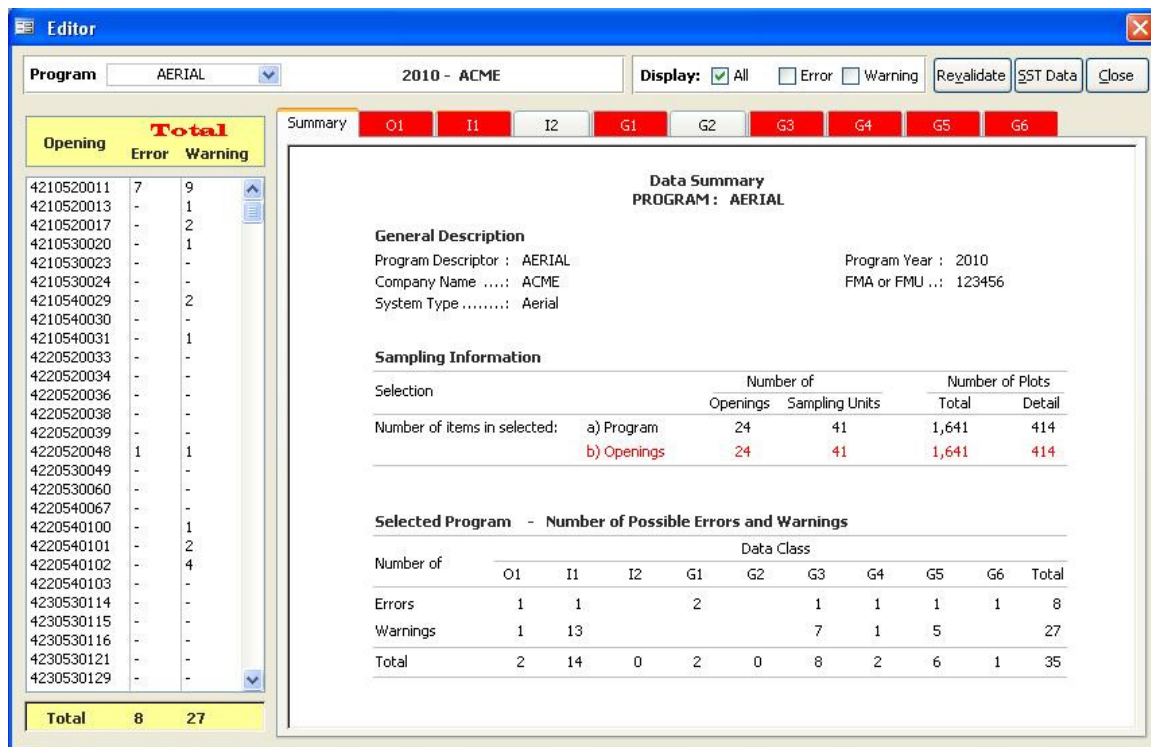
Editor

Program AERIAL

2010 - ACME

Display: All Error Warning Revalidate SST Data Close

| Opening | Total Error | Total Warning |
|---|---|---|
| 4210520011 | 7 | 9 |
| 4210520013 | - | 1 |
| 4210520017 | - | 2 |
| 4210530020 | - | 1 |
| 4210530023 | - | - |
| 4210530024 | - | - |
| 4210540029 | - | 2 |
| 4210540030 | - | - |
| 4210540031 | - | 1 |
| 4220520033 | - | - |
| 4220520034 | - | - |
| 4220520036 | - | - |
| 4220520038 | - | - |
| 4220520039 | - | - |
| 4220520048 | 1 | 1 |
| 4220530049 | - | - |
| 4220530060 | - | - |
| 4220540067 | - | - |
| 4220540100 | - | 1 |
| 4220540101 | - | 2 |
| 4220540102 | - | 4 |
| 4220540103 | - | - |
| 4230530114 | - | - |
| 4230530115 | - | - |
| 4230530116 | - | - |
| 4230530121 | - | - |
| 4230530129 | - | - |
| Total | 8 | 27 |

Summary O1 I1 I2 G1 G2 G3 G4 G5 G6

Data Summary
PROGRAM : AERIAL

General Description
Program Descriptor : AERIAL
Company Name ....: ACME
System Type ........: Aerial
Program Year : 2010
FMA or FMU ..: 123456

Sampling Information

| Selection | | Number of Openings | Number of Sampling Units | Number of Plots Total | Number of Plots Detail |
|---|---|---|---|---|---|
| Number of items in selected: | a) Program | 24 | 41 | 1,641 | 414 |
| | b) Openings | 24 | 41 | 1,641 | 414 |

Selected Program - Number of Possible Errors and Warnings

| Number of | O1 | I1 | I2 | G1 | G2 | G3 | G4 | G5 | G6 | Total |
|---|---|---|---|---|---|---|---|---|---|---|
| Errors | 1 | 1 | | 2 | | 1 | 1 | 1 | 1 | 8 |
| Warnings | 1 | 13 | | | | 7 | 1 | 5 | | 27 |
| Total | 2 | 14 | 0 | 2 | 0 | 8 | 2 | 6 | 1 | 35 |